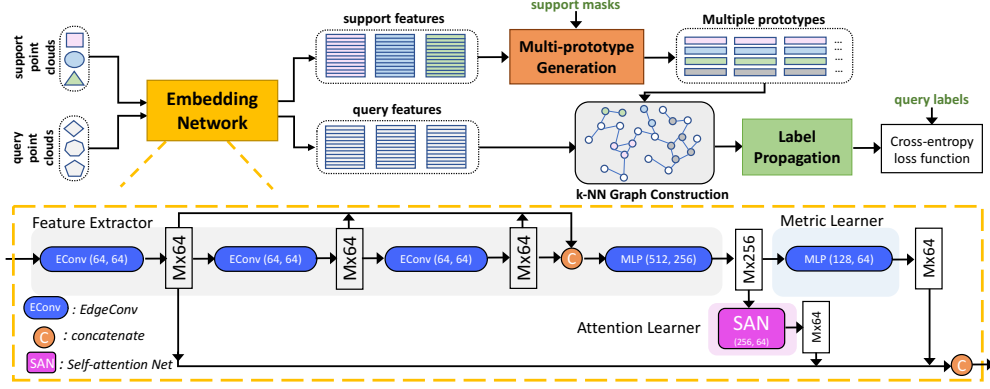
support point clouds

query point clouds

Embedding Network

support features

support masks

Multi-prototype Generation

Multiple prototypes

query features

k-NN Graph Construction

Label Propagation

query labels

Cross-entropy loss function

Feature Extractor

EConv (64, 64)

Mx64

EConv (64, 64)

Mx64

EConv (64, 64)

Mx64

C

MLP (512, 256)

Mx256

Metric Learner

MLP (128, 64)

Mx64

EConv : EdgeConv

C : concatenate

SAN : Self-attention Net

Attention Learner

SAN (256, 64)

Mx64

C